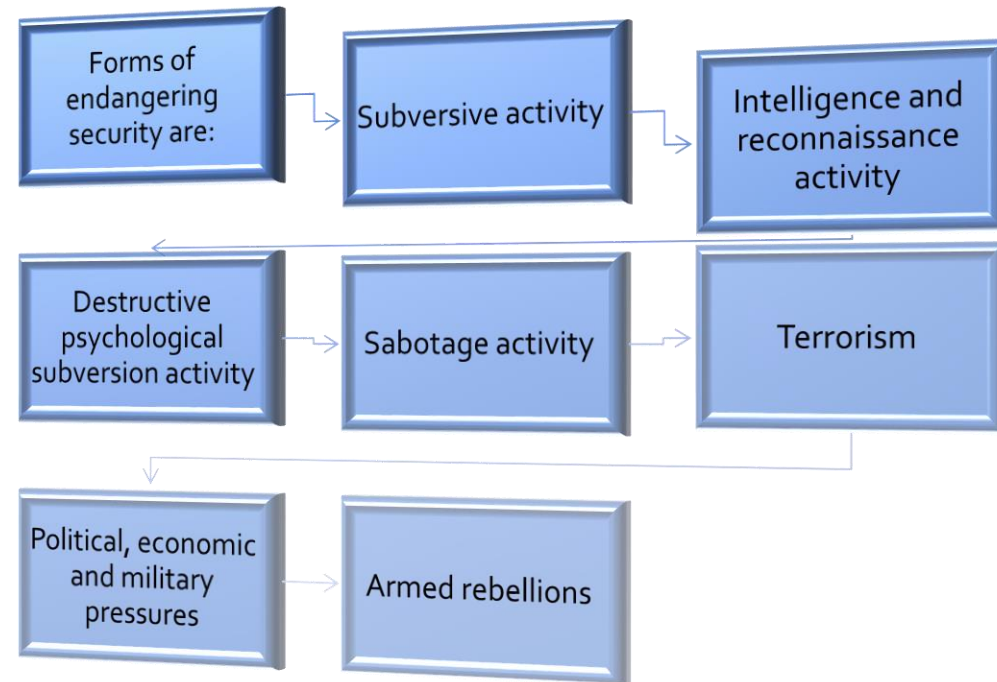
Forms of endangering security are:

Subversive activity

Intelligence and reconnaissance activity

Destructive psychological subversion activity

Sabotage activity

Terrorism

Political, economic and military pressures

Armed rebellions